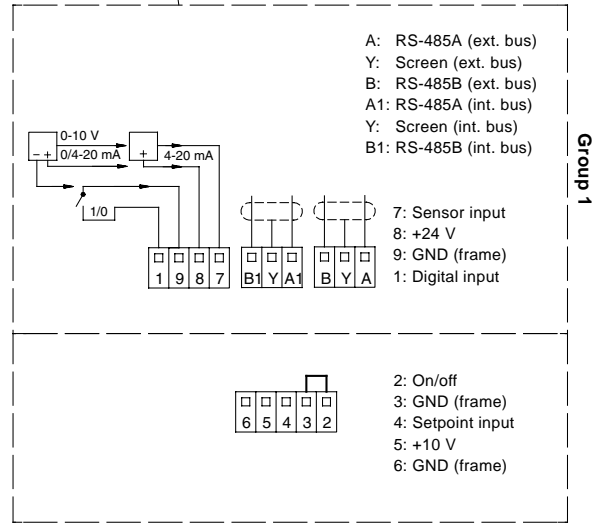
A: RS-485A (ext. bus)
Y: Screen (ext. bus)
B: RS-485B (ext. bus)
A1: RS-485A (int. bus)
Y: Screen (int. bus)
B1: RS-485B (int. bus)

Group 1

0-10 V
0/4-20 mA
– +
+
4-20 mA
1/0

1 9 8 7
B1 Y A1
B Y A

7: Sensor input
8: +24 V
9: GND (frame)
1: Digital input

6 5 4 3 2

2: On/off
3: GND (frame)
4: Setpoint input
5: +10 V
6: GND (frame)